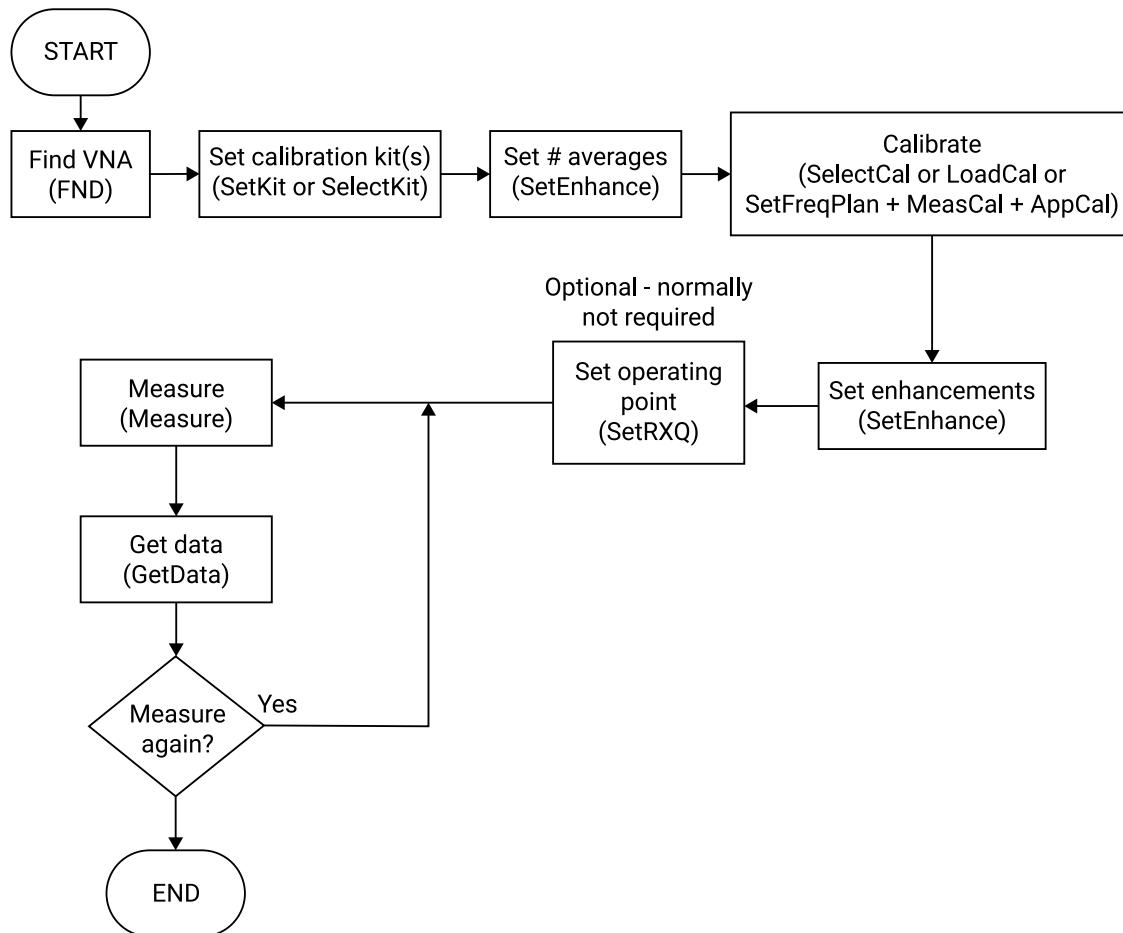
START

Find VNA (FND)

Set calibration kit(s) (SetKit or SelectKit)

Set # averages (SetEnhance)

Calibrate (SelectCal or LoadCal or SetFreqPlan + MeasCal + AppCal)

Set enhancements (SetEnhance)

Optional - normally not required

Set operating point (SetRXQ)

Measure (Measure)

Get data (GetData)

Measure again?

Yes

END